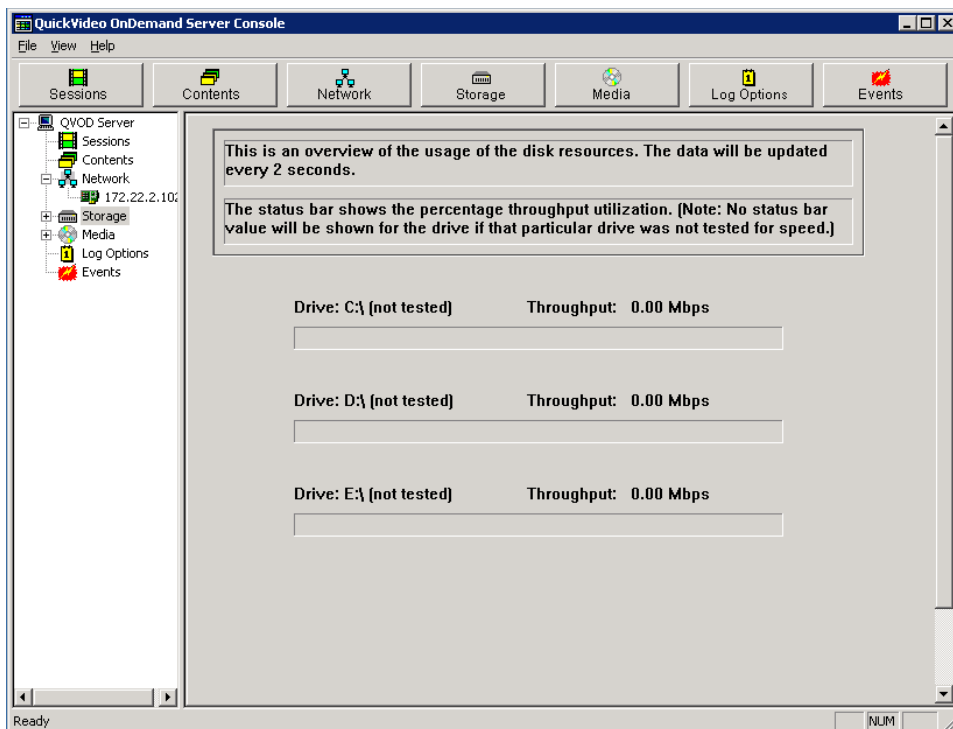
QuickVideo OnDemand Server Console

File View Help

Sessions Contents Network Storage Media Log Options Events

QVOD Server
Sessions
Contents
Network
172.22.2.10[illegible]
Storage
Media
Log Options
Events

This is an overview of the usage of the disk resources. The data will be updated every 2 seconds.

The status bar shows the percentage throughput utilization. (Note: No status bar value will be shown for the drive if that particular drive was not tested for speed.)

Drive: C:\ (not tested) Throughput: 0.00 Mbps

Drive: D:\ (not tested) Throughput: 0.00 Mbps

Drive: E:\ (not tested) Throughput: 0.00 Mbps

Ready NUM